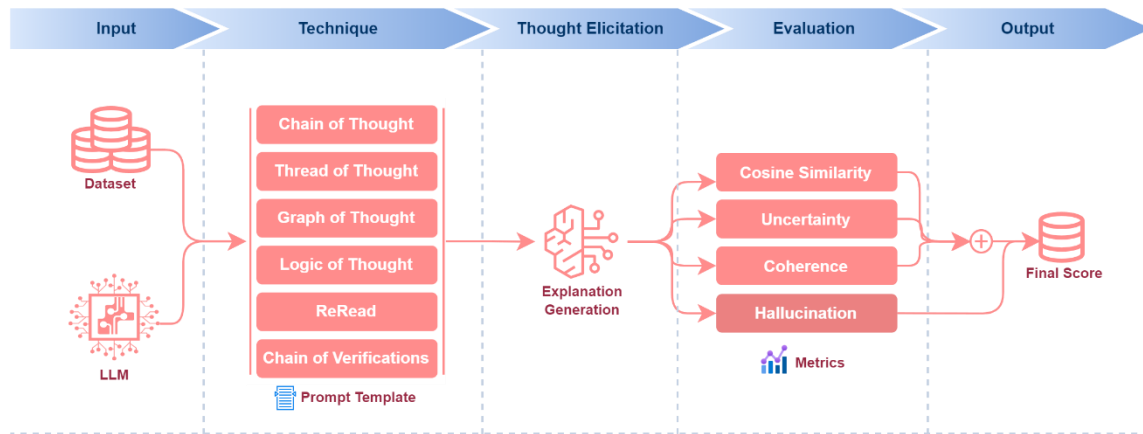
Input
Technique
Thought Elicitation
Evaluation
Output

Dataset

LLM

Chain of Thought
Thread of Thought
Graph of Thought
Logic of Thought
ReRead
Chain of Verifications

Prompt Template

Explanation Generation

Cosine Similarity
Uncertainty
Coherence
Hallucination

Metrics

Final Score